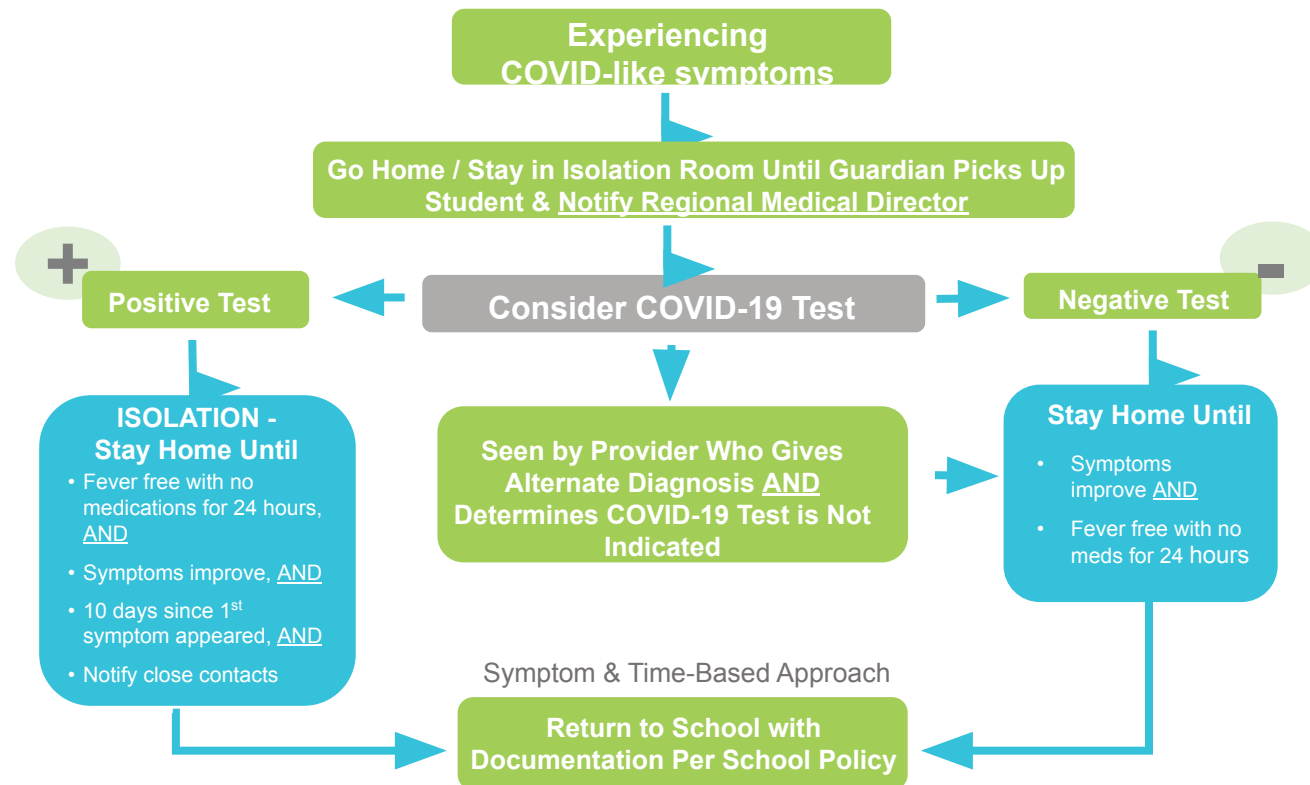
Experiencing COVID-like symptoms

Go Home / Stay in Isolation Room Until Guardian Picks Up Student & Notify Regional Medical Director

+

Positive Test

Consider COVID-19 Test

Negative Test

-

ISOLATION - Stay Home Until

• Fever free with no medications for 24 hours, AND

• Symptoms improve, AND

• 10 days since 1$^{st}$ symptom appeared, AND

• Notify close contacts

Seen by Provider Who Gives Alternate Diagnosis AND Determines COVID-19 Test is Not Indicated

Stay Home Until

• Symptoms improve AND

• Fever free with no meds for 24 hours

Symptom & Time-Based Approach

Return to School with Documentation Per School Policy